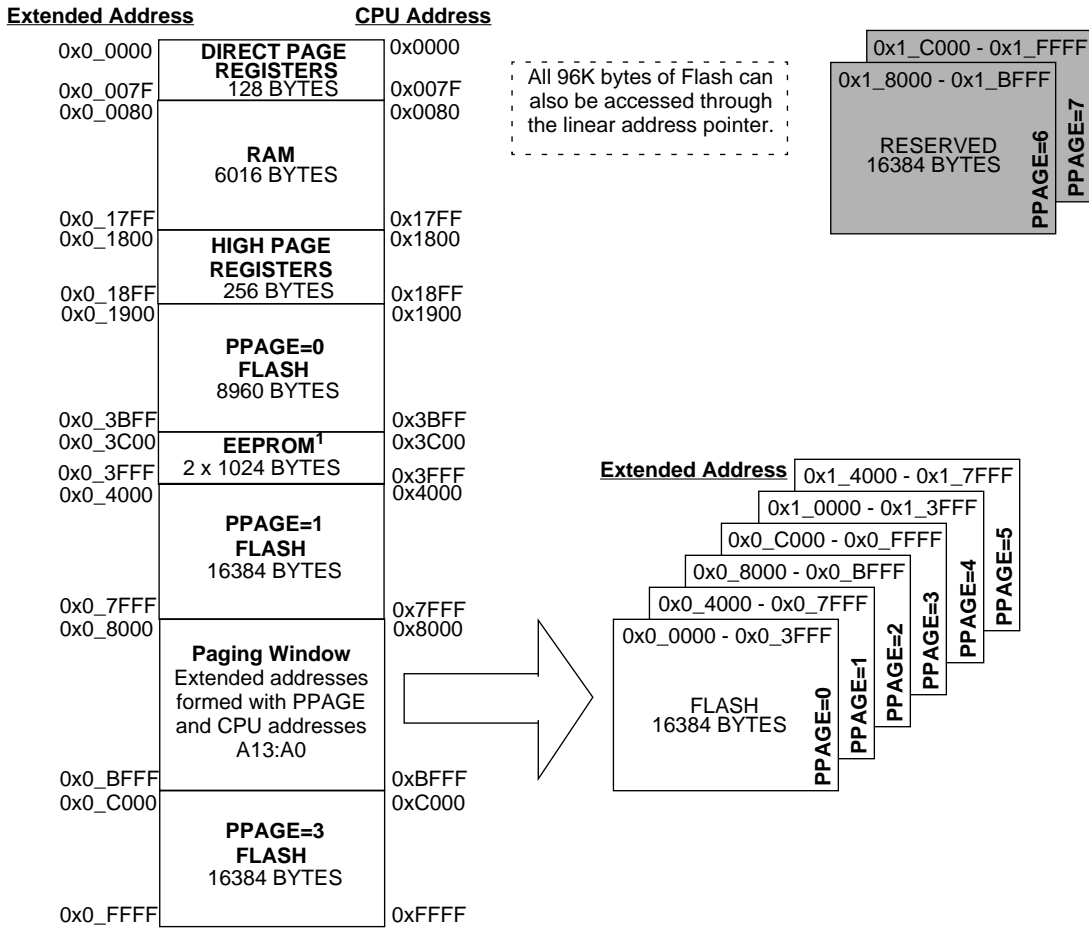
Extended Address

CPU Address

0x0_0000
DIRECT PAGE REGISTERS
128 BYTES
0x0000

0x0_007F
0x007F

0x0_0080
0x0080

RAM
6016 BYTES

0x0_17FF
0x17FF

0x0_1800
0x1800

HIGH PAGE REGISTERS
256 BYTES

0x0_18FF
0x18FF

0x0_1900
0x1900

PPAGE=0
FLASH
8960 BYTES

0x0_3BFF
0x3BFF

0x0_3C00
0x3C00

EEPROM$^1$
2 x 1024 BYTES

0x0_3FFF
0x3FFF

0x0_4000
0x4000

PPAGE=1
FLASH
16384 BYTES

0x0_7FFF
0x7FFF

0x0_8000
0x8000

Paging Window
Extended addresses formed with PPAGE and CPU addresses A13:A0

0x0_BFFF
0xBFFF

0x0_C000
0xC000

PPAGE=3
FLASH
16384 BYTES

0x0_FFFF
0xFFFF

All 96K bytes of Flash can also be accessed through the linear address pointer.

0x1_C000 - 0x1_FFFF
0x1_8000 - 0x1_BFFF
RESERVED
16384 BYTES
PPAGE=6
PPAGE=7

Extended Address
0x1_4000 - 0x1_7FFF
0x1_0000 - 0x1_3FFF
0x0_C000 - 0x0_FFFF
0x0_8000 - 0x0_BFFF
0x0_4000 - 0x0_7FFF
0x0_0000 - 0x0_3FFF
FLASH
16384 BYTES
PPAGE=0
PPAGE=1
PPAGE=2
PPAGE=3
PPAGE=4
PPAGE=5